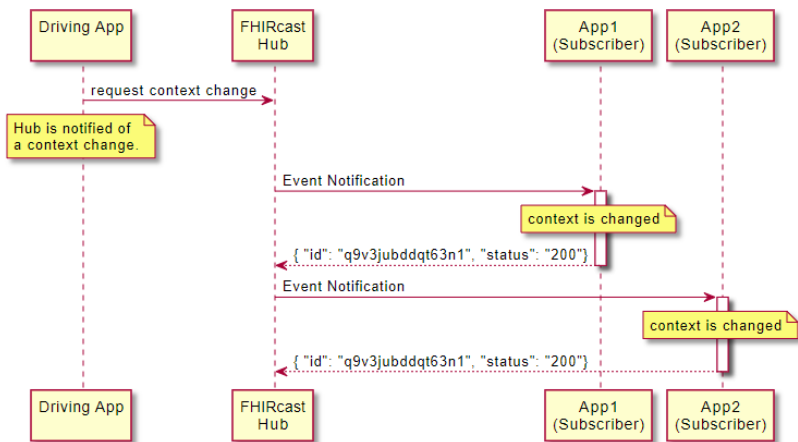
Driving App

FHIRcast
Hub

App1
(Subscriber)

App2
(Subscriber)

request context change

Hub is notified of
a context change.

Event Notification

context is changed

{ "id": "q9v3jubddqt63n1", "status": "200"}

Event Notification

context is changed

{ "id": "q9v3jubddqt63n1", "status": "200"}

Driving App

FHIRcast
Hub

App1
(Subscriber)

App2
(Subscriber)